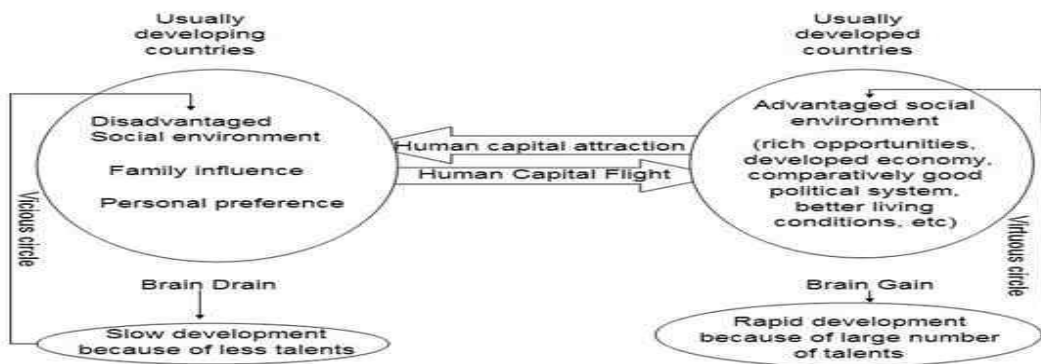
Usually developing countries

Disadvantaged Social environment

Family influence

Personal preference

Vicious circle

Brain Drain

Slow development because of less talents

Human capital attraction

Human Capital Flight

Usually developed countries

Advantaged social environment

(rich opportunities, developed economy, comparatively good political system, better living conditions, etc)

Virtuous circle

Brain Gain

Rapid development because of large number of talents